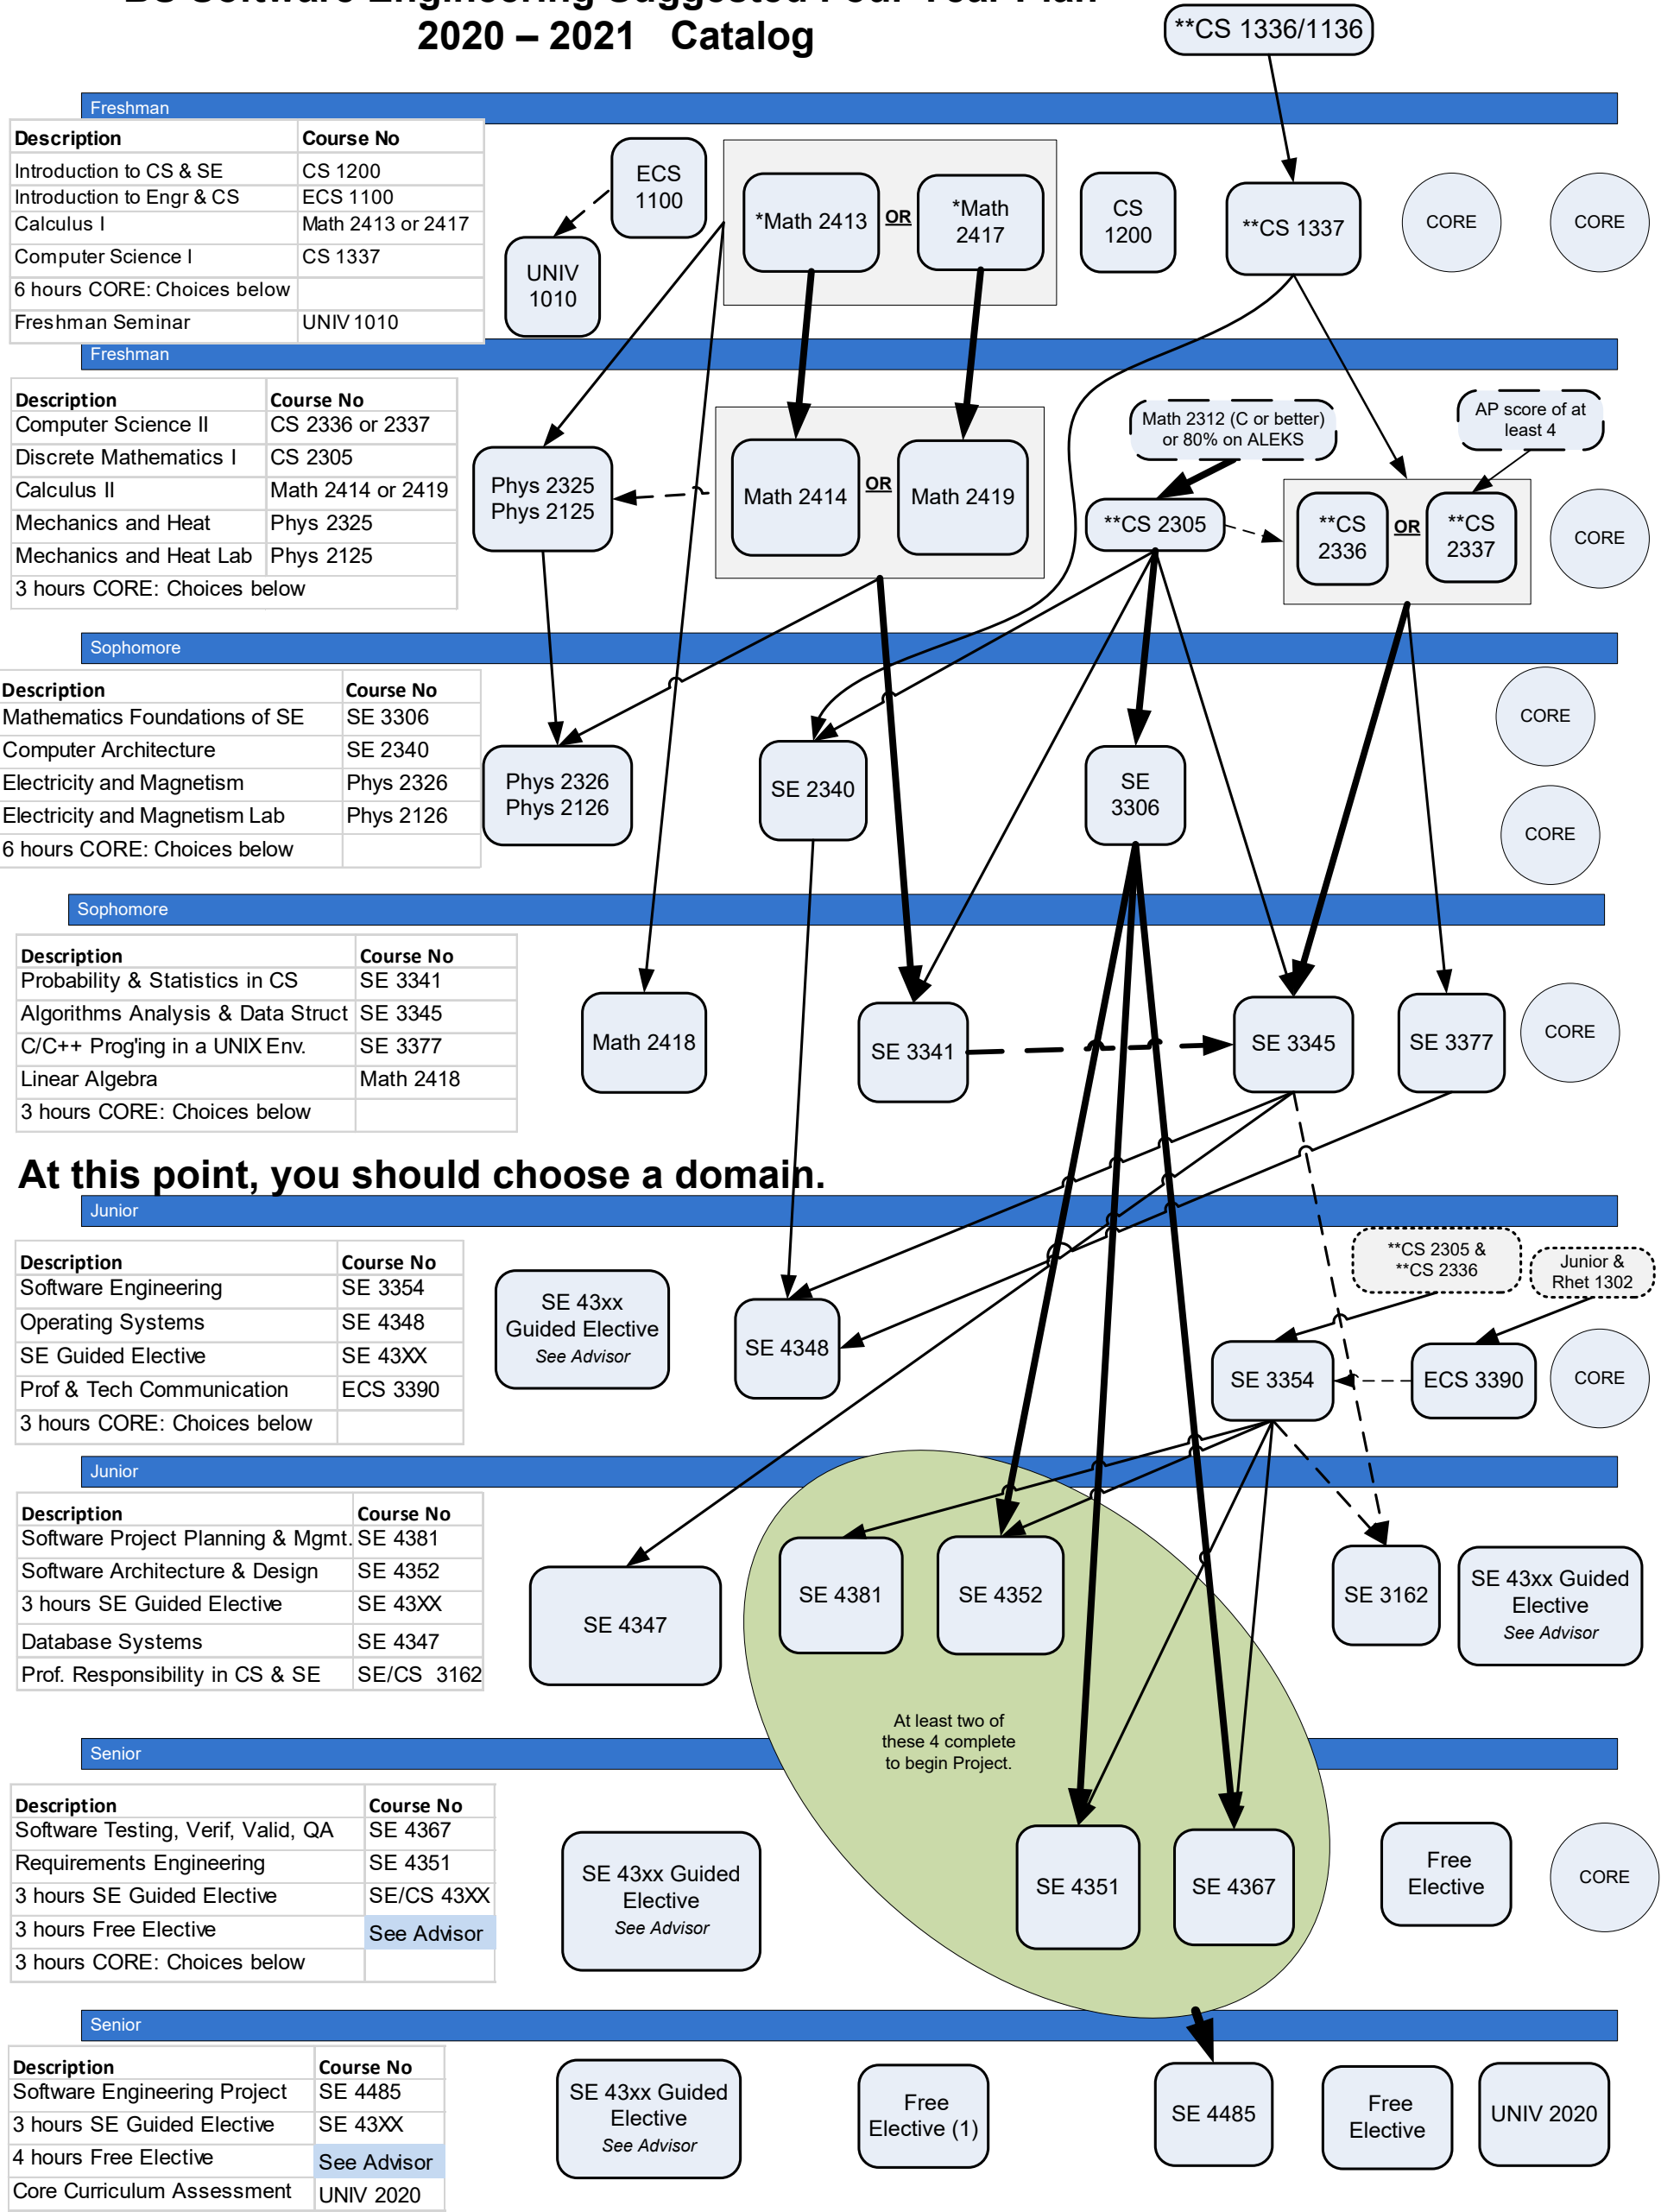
2020 – 2021 Catalog

**CS 1336/1136

Freshman

| Description | Course No |
|---|---|
| Introduction to CS & SE | CS 1200 |
| Introduction to Engr & CS | ECS 1100 |
| Calculus I | Math 2413 or 2417 |
| Computer Science I | CS 1337 |
| 6 hours CORE: Choices below | |
| Freshman Seminar | UNIV 1010 |

ECS 1100

UNIV 1010

*Math 2413 OR *Math 2417

CS 1200

**CS 1337

CORE

CORE

Freshman

| Description | Course No |
|---|---|
| Computer Science II | CS 2336 or 2337 |
| Discrete Mathematics I | CS 2305 |
| Calculus II | Math 2414 or 2419 |
| Mechanics and Heat | Phys 2325 |
| Mechanics and Heat Lab | Phys 2125 |
| 3 hours CORE: Choices below | |

Phys 2325 Phys 2125

Math 2414 OR Math 2419

Math 2312 (C or better) or 80% on ALEKS

AP score of at least 4

**CS 2305

**CS 2336 OR **CS 2337

CORE

Sophomore

| Description | Course No |
|---|---|
| Mathematics Foundations of SE | SE 3306 |
| Computer Architecture | SE 2340 |
| Electricity and Magnetism | Phys 2326 |
| Electricity and Magnetism Lab | Phys 2126 |
| 6 hours CORE: Choices below | |

Phys 2326 Phys 2126

SE 2340

SE 3306

CORE

CORE

Sophomore

| Description | Course No |
|---|---|
| Probability & Statistics in CS | SE 3341 |
| Algorithms Analysis & Data Struct | SE 3345 |
| C/C++ Prog'ing in a UNIX Env. | SE 3377 |
| Linear Algebra | Math 2418 |
| 3 hours CORE: Choices below | |

Math 2418

SE 3341

SE 3345

SE 3377

CORE

At this point, you should choose a domain.

Junior

| Description | Course No |
|---|---|
| Software Engineering | SE 3354 |
| Operating Systems | SE 4348 |
| SE Guided Elective | SE 43XX |
| Prof & Tech Communication | ECS 3390 |
| 3 hours CORE: Choices below | |

SE 43xx Guided Elective See Advisor

SE 4348

**CS 2305 & **CS 2336

Junior & Rhet 1302

SE 3354

ECS 3390

CORE

Junior

| Description | Course No |
|---|---|
| Software Project Planning & Mgmt. | SE 4381 |
| Software Architecture & Design | SE 4352 |
| 3 hours SE Guided Elective | SE 43XX |
| Database Systems | SE 4347 |
| Prof. Responsibility in CS & SE | SE/CS 3162 |

SE 4347

SE 4381

SE 4352

SE 3162

SE 43xx Guided Elective See Advisor

At least two of these 4 complete to begin Project.

Senior

| Description | Course No |
|---|---|
| Software Testing, Verif, Valid, QA | SE 4367 |
| Requirements Engineering | SE 4351 |
| 3 hours SE Guided Elective | SE/CS 43XX |
| 3 hours Free Elective | See Advisor |
| 3 hours CORE: Choices below | |

SE 43xx Guided Elective See Advisor

SE 4351

SE 4367

Free Elective

CORE

Senior

| Description | Course No |
|---|---|
| Software Engineering Project | SE 4485 |
| 3 hours SE Guided Elective | SE 43XX |
| 4 hours Free Elective | See Advisor |
| Core Curriculum Assessment | UNIV 2020 |

SE 43xx Guided Elective See Advisor

Free Elective (1)

SE 4485

Free Elective

UNIV 2020